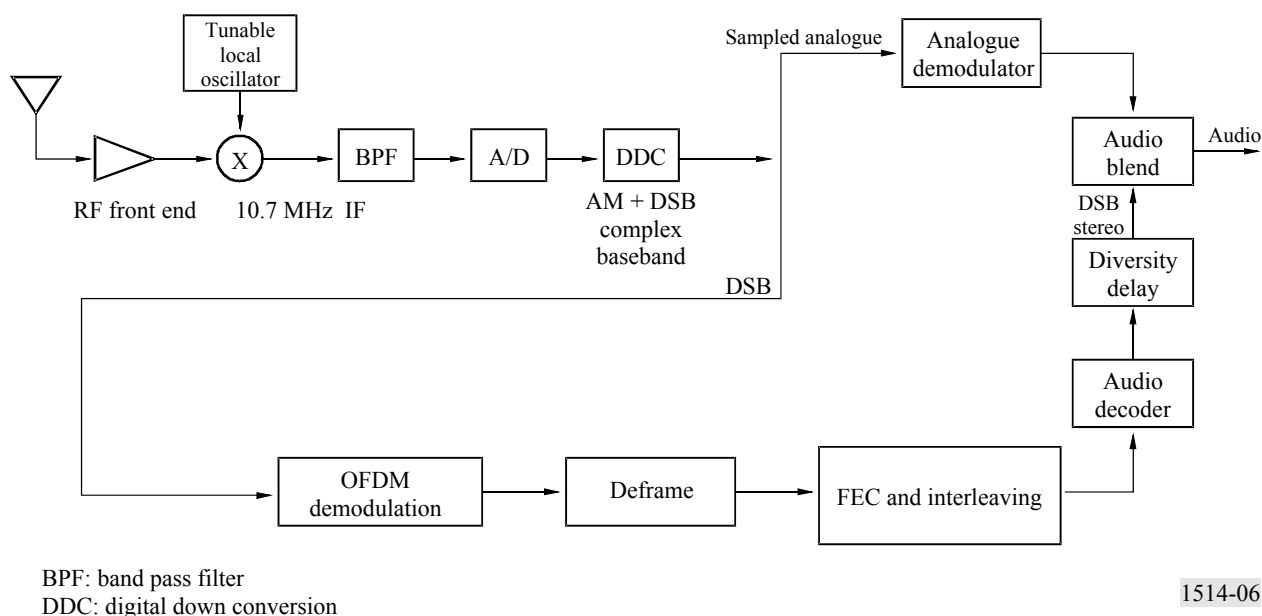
Tunable local oscillator

X

RF front end

10.7 MHz IF

BPF

A/D

DDC

AM + DSB complex baseband

Sampled analogue

Analogue demodulator

Audio blend

Audio

DSB stereo

Diversity delay

Audio decoder

DSB

OFDM demodulation

Deframe

FEC and interleaving

BPF: band pass filter
DDC: digital down conversion

1514-06